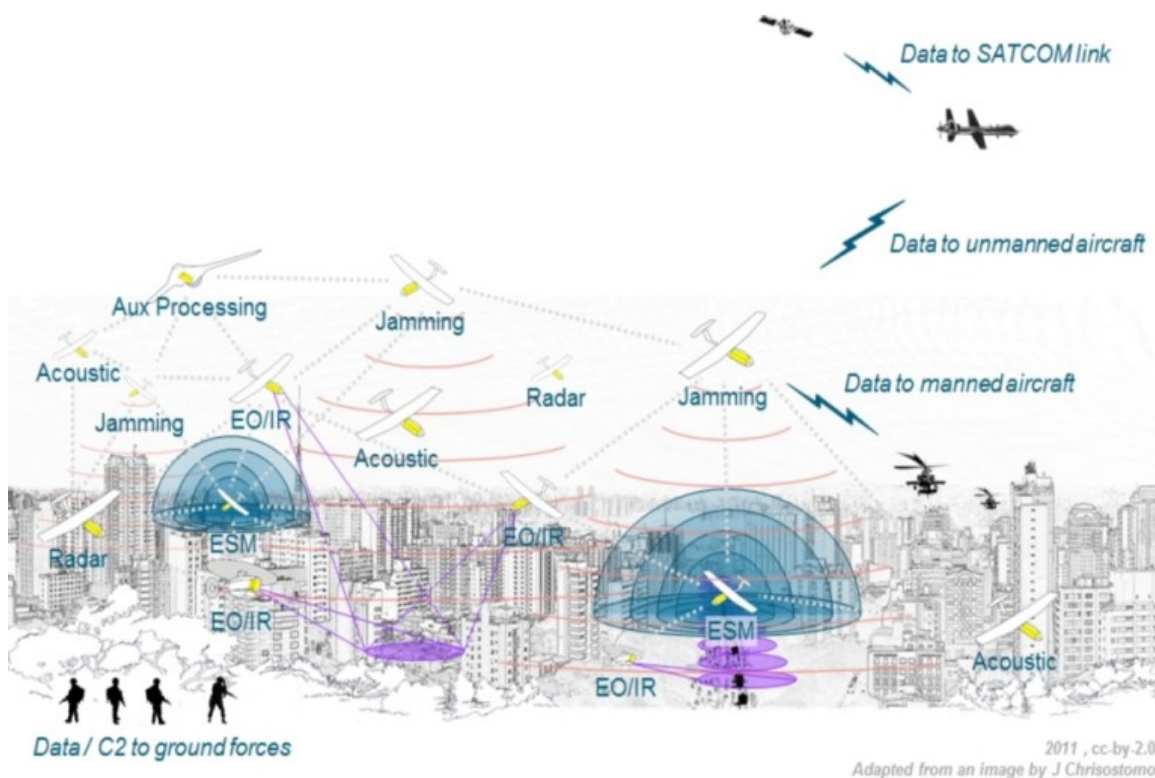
Data to SATCOM link

Data to unmanned aircraft

Aux Processing

Jamming

Acoustic

Jamming

EO/IR

Radar

Jamming

Data to manned aircraft

Acoustic

Radar

ESM

EO/IR

EO/IR

ESM

EO/IR

Acoustic

Data / C2 to ground forces

2011 , cc-by-2.0
Adapted from an image by J Chrisostomo